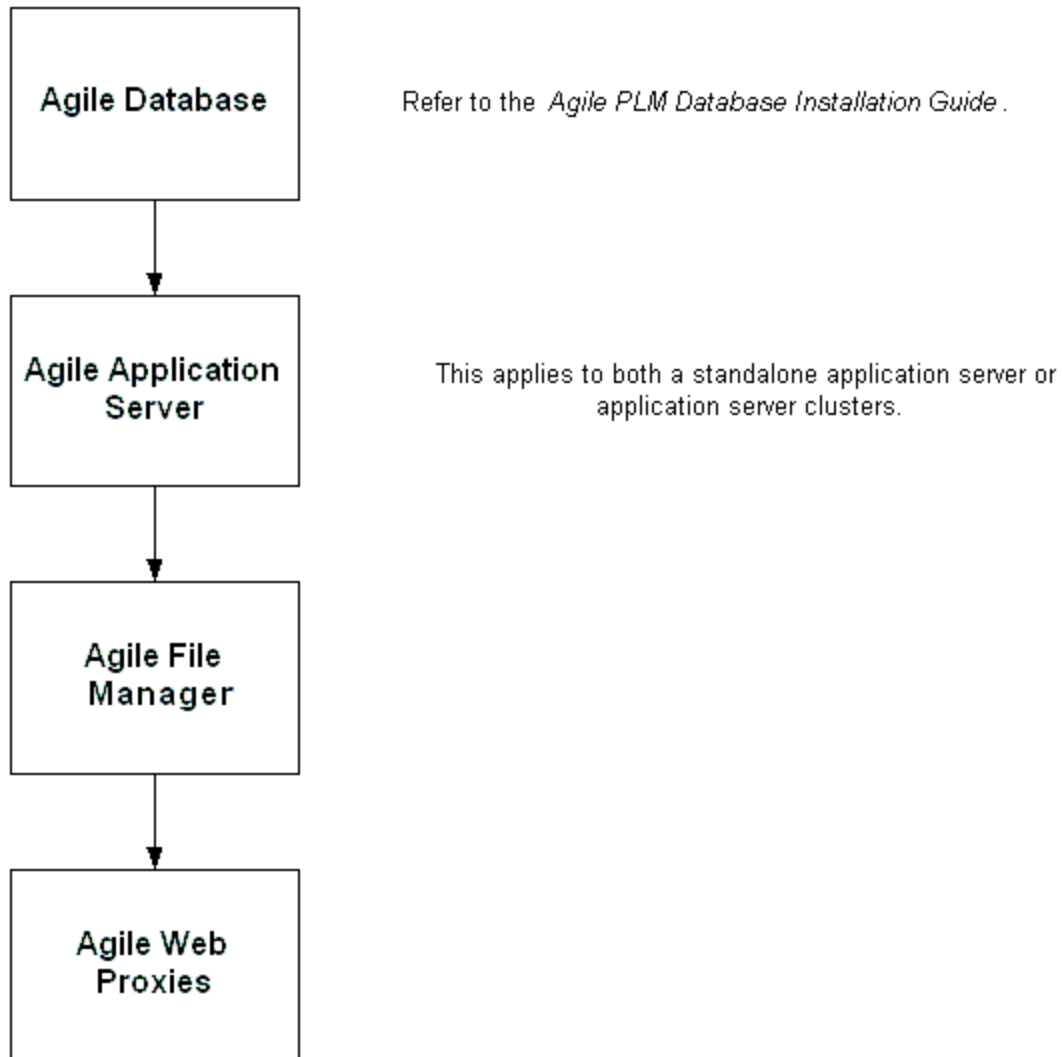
Agile Database

Refer to the Agile PLM Database Installation Guide .

Agile Application Server

This applies to both a standalone application server or application server clusters.

Agile File Manager

Agile Web Proxies